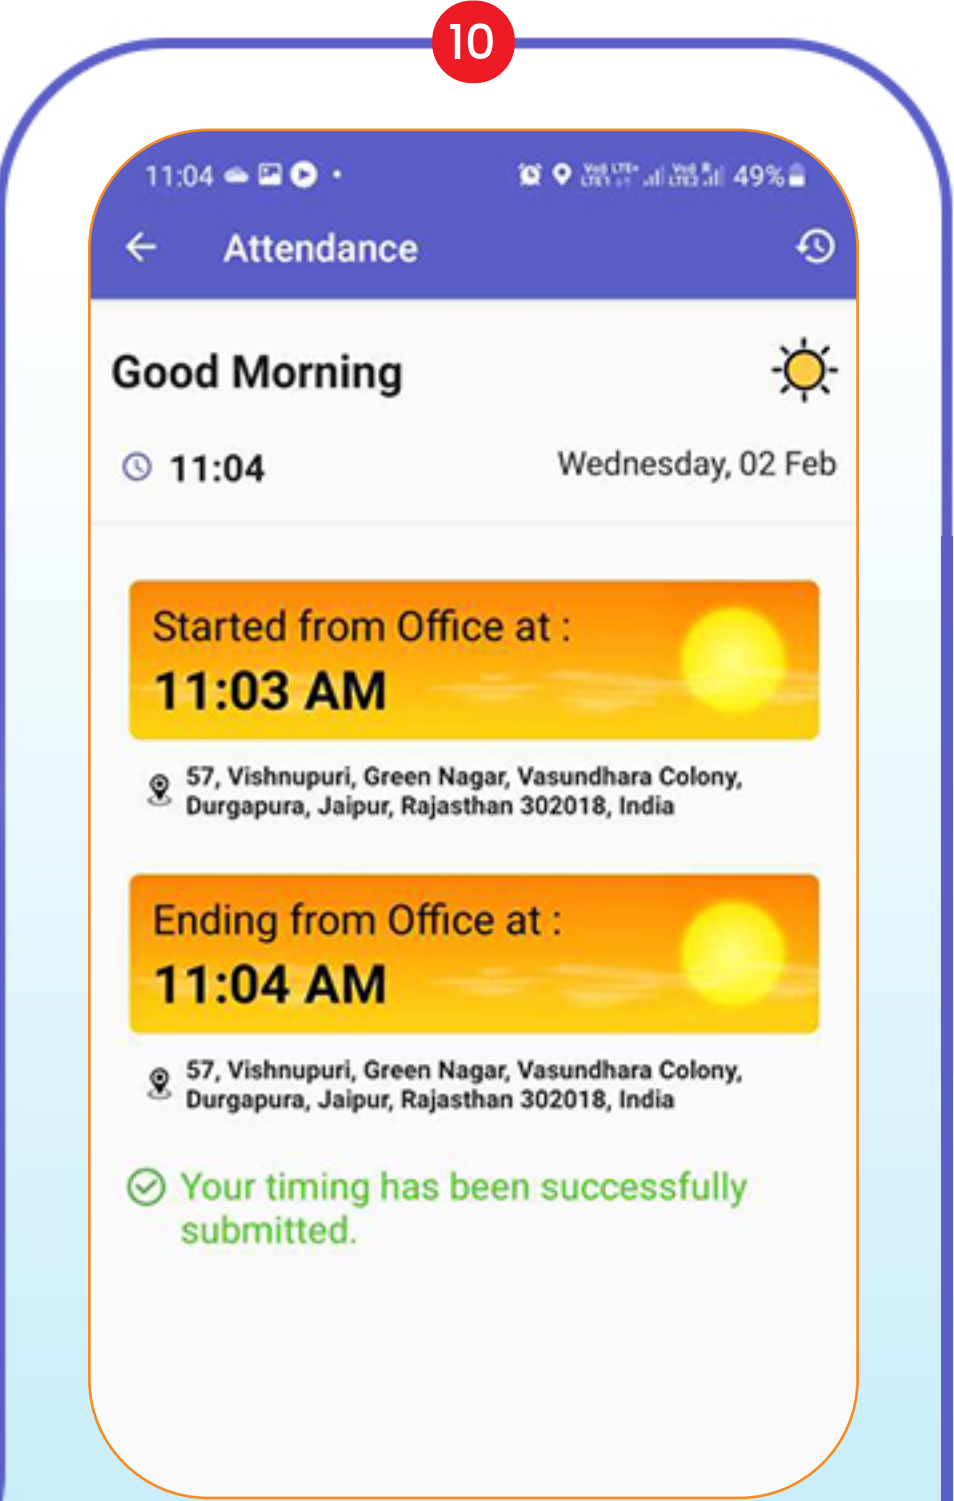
10

11:04 49%

Attendance

Good Morning

11:04

Wednesday, 02 Feb

Started from Office at :
11:03 AM

57, Vishnupuri, Green Nagar, Vasundhara Colony, Durgapura, Jaipur, Rajasthan 302018, India

Ending from Office at :
11:04 AM

57, Vishnupuri, Green Nagar, Vasundhara Colony, Durgapura, Jaipur, Rajasthan 302018, India

Your timing has been successfully submitted.